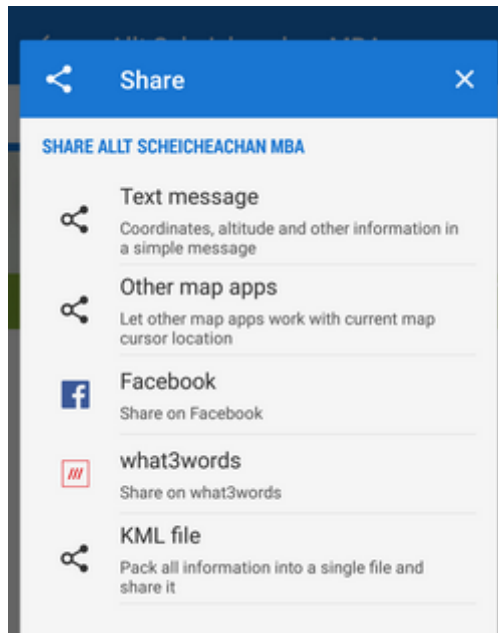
Share

SHARE ALLT SCHEICHEACHAN MBA

Text message
Coordinates, altitude and other information in a simple message

Other map apps
Let other map apps work with current map cursor location

Facebook
Share on Facebook

what3words
Share on what3words

KML file
Pack all information into a single file and share it